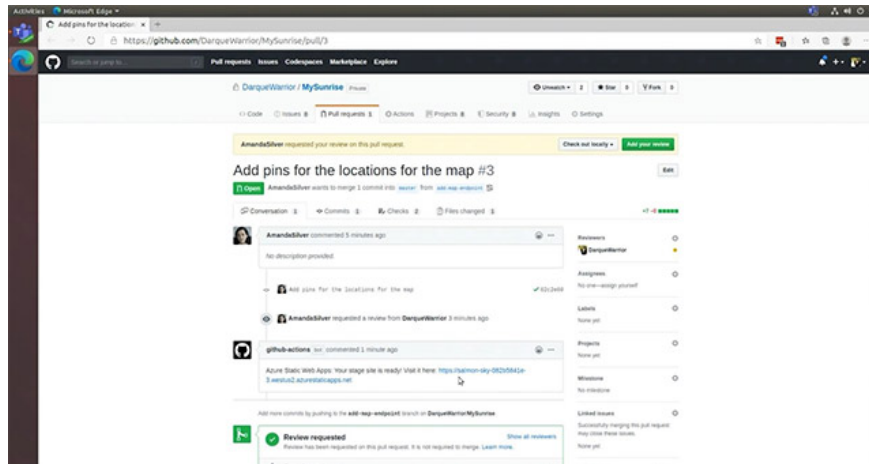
Activities Microsoft Edge

Add pins for the location ×

https://github.com/DarqueWarrior/MySunrise/pull/3

Search or jump to...

Pull requests Issues Codespaces Marketplace Explore

DarqueWarrior / MySunrise Private

Unwatch 2 Star 0 Fork 0

Code Issues 8 Pull requests 1 Actions Projects 8 Security 8 Insights Settings

AmandaSilver requested your review on this pull request.

Check out locally Add your review

Add pins for the locations for the map #3

Edit

Open AmandaSilver wants to merge 1 commit into master from add-map-endpoint

Conversation 1 Commits 1 Checks 2 Files changed 1

+7 -0

AmandaSilver commented 5 minutes ago

No description provided.

Add pins for the locations for the map

AmandaSilver requested a review from DarqueWarrior 3 minutes ago

github-actions bot commented 1 minute ago

Azure Static Web Apps: Your stage site is ready! Visit it here: https://salmon-sky-082b5841e-3.westus2.azurestaticapps.net

Add more commits by pushing to the add-map-endpoint branch on DarqueWarrior/MySunrise.

Review requested

Show all reviewers

Review has been requested on this pull request. It is not required to merge. Learn more.

Reviewers

DarqueWarrior

Assignees

No one—assign yourself

Labels

None yet

Projects

None yet

Milestone

No milestone

Linked issues

Successfully merging this pull request may close these issues.

None yet